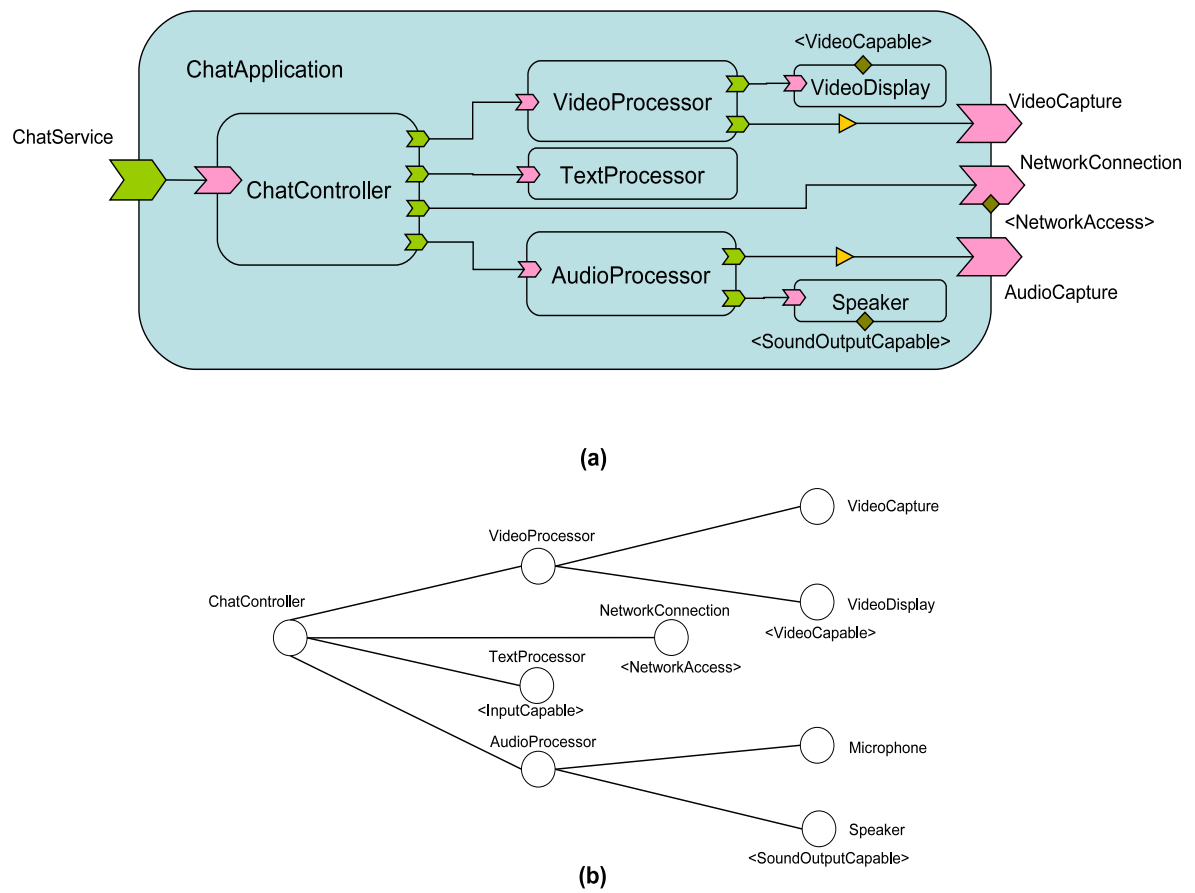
ChatApplication

<VideoCapable>

VideoDisplay

VideoProcessor

VideoCapture

ChatService

ChatController

TextProcessor

NetworkConnection

<NetworkAccess>

AudioProcessor

AudioCapture

Speaker

<SoundOutputCapable>

(a)

VideoCapture

VideoProcessor

ChatController

NetworkConnection

VideoDisplay

<VideoCapable>

TextProcessor

<NetworkAccess>

<InputCapable>

AudioProcessor

Microphone

Speaker

<SoundOutputCapable>

(b)